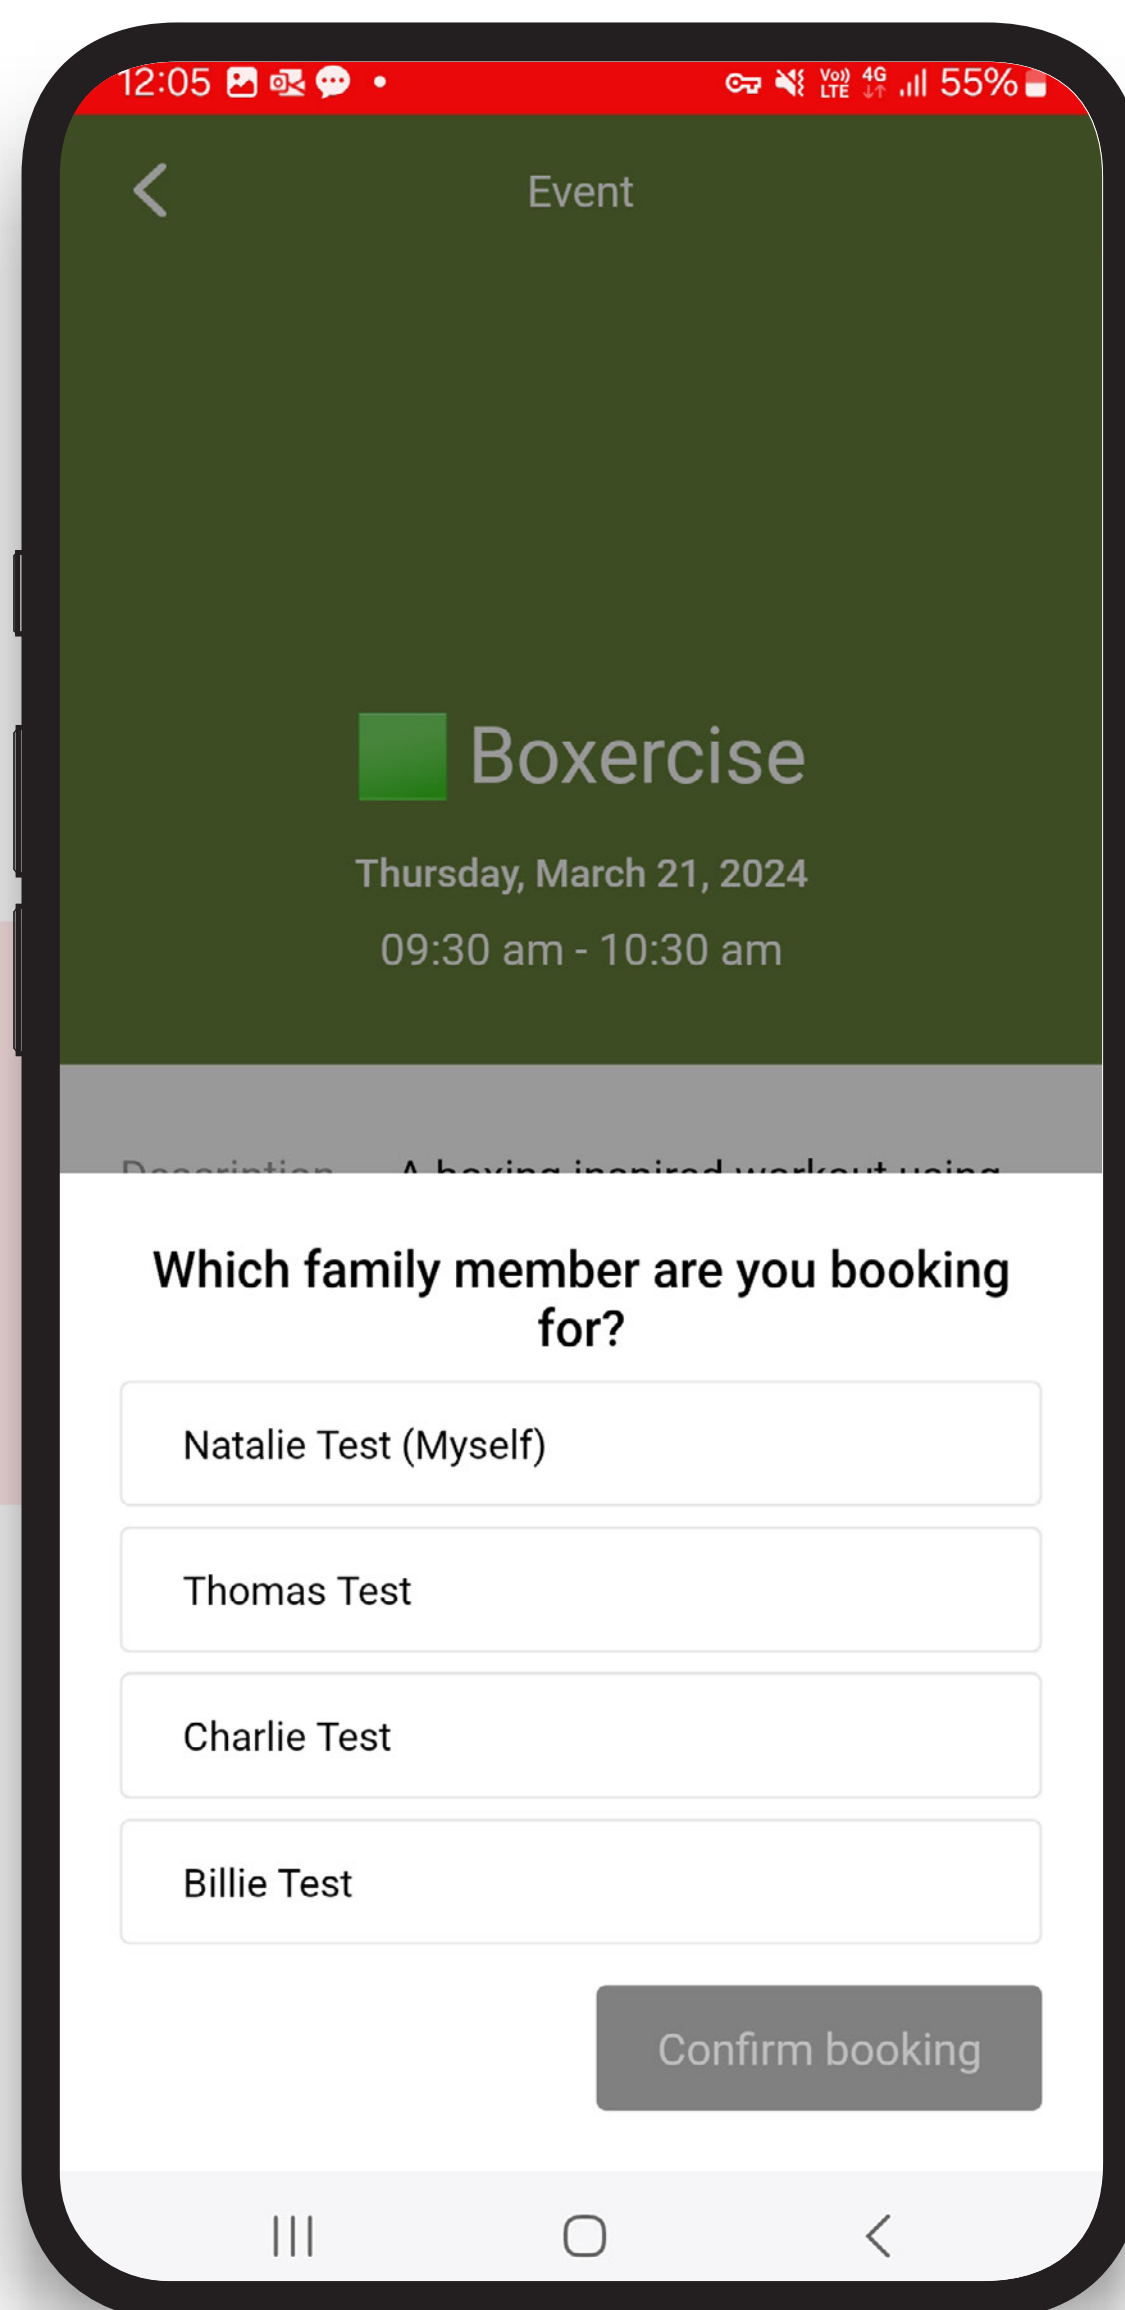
12:05

Vo) LTE 4G 55%

Event

Boxercise

Thursday, March 21, 2024

09:30 am - 10:30 am

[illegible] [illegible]

Which family member are you booking for?

Natalie Test (Myself)

Thomas Test

Charlie Test

Billie Test

Confirm booking